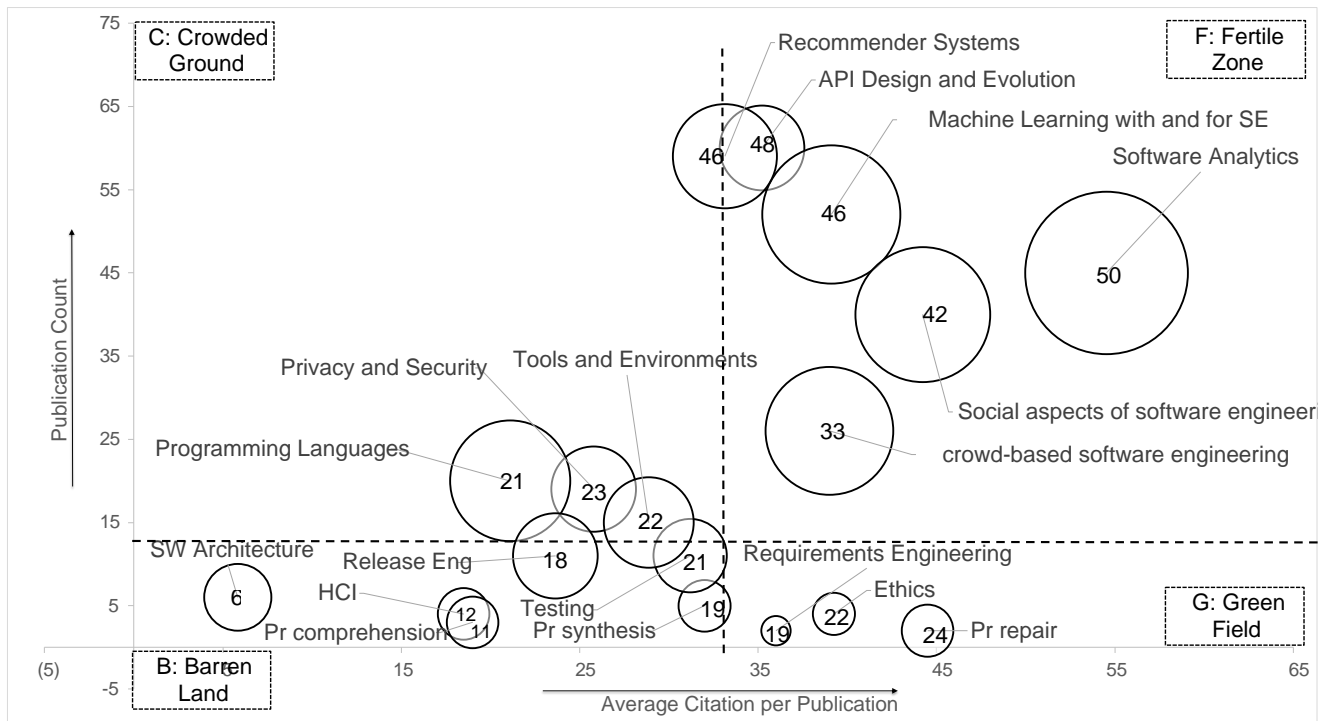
C: Crowded Ground

F: Fertile Zone

B: Barren Land

G: Green Field

75
65
55
45
35
25
15
5
-5

Publication Count

(5)
5
15
25
35
45
55
65

Average Citation per Publication

Recommender Systems
API Design and Evolution
Machine Learning with and for SE
Software Analytics
Social aspects of software engineeri
crowd-based software engineering
Privacy and Security
Tools and Environments
Programming Languages
SW Architecture
Release Eng
HCI
Pr comprehension
Testing
Pr synthesis
Requirements Engineering
Ethics
Pr repair

46
48
46
50
42
33
21
23
22
18
21
6
12
11
19
19
22
24